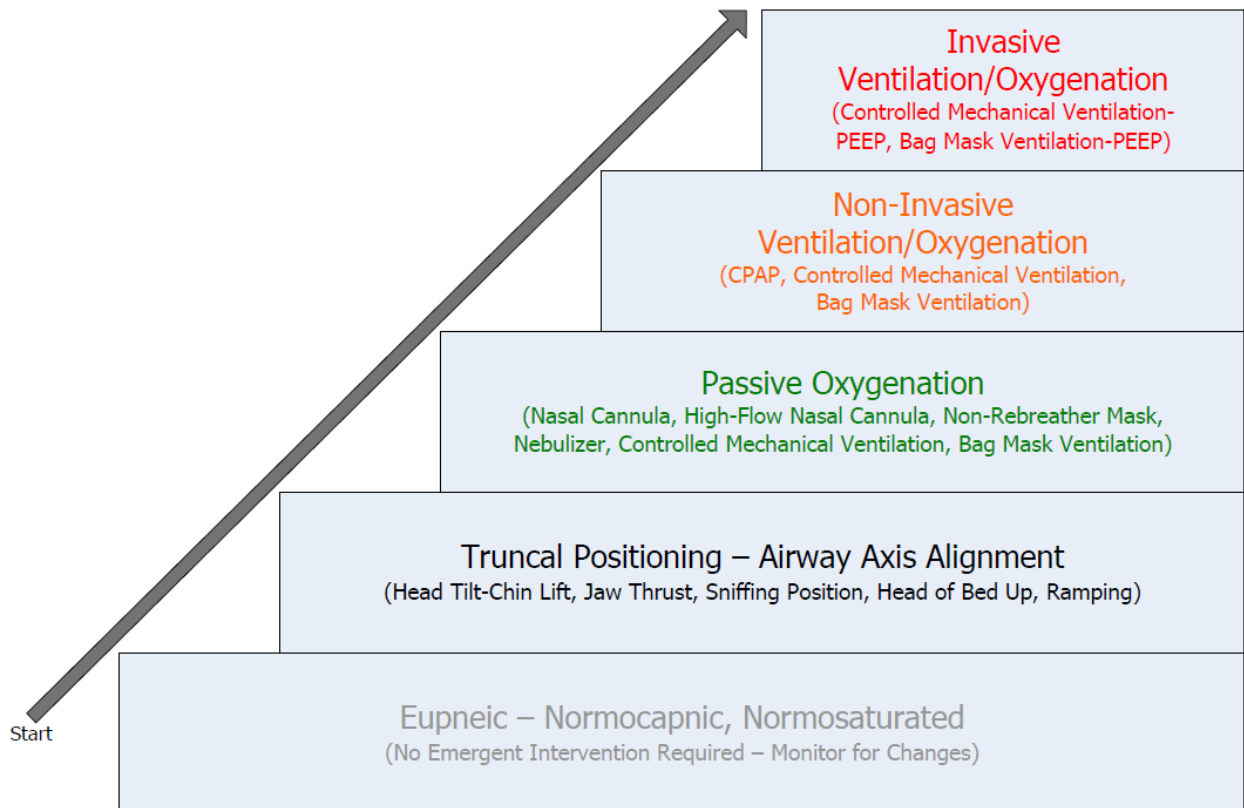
Invasive Ventilation/Oxygenation
(Controlled Mechanical Ventilation-PEEP, Bag Mask Ventilation-PEEP)

Non-Invasive Ventilation/Oxygenation
(CPAP, Controlled Mechanical Ventilation, Bag Mask Ventilation)

Passive Oxygenation
(Nasal Cannula, High-Flow Nasal Cannula, Non-Rebreather Mask, Nebulizer, Controlled Mechanical Ventilation, Bag Mask Ventilation)

Truncal Positioning – Airway Axis Alignment
(Head Tilt-Chin Lift, Jaw Thrust, Sniffing Position, Head of Bed Up, Ramping)

Eupneic – Normocapnic, Normosaturated
(No Emergent Intervention Required – Monitor for Changes)

Start